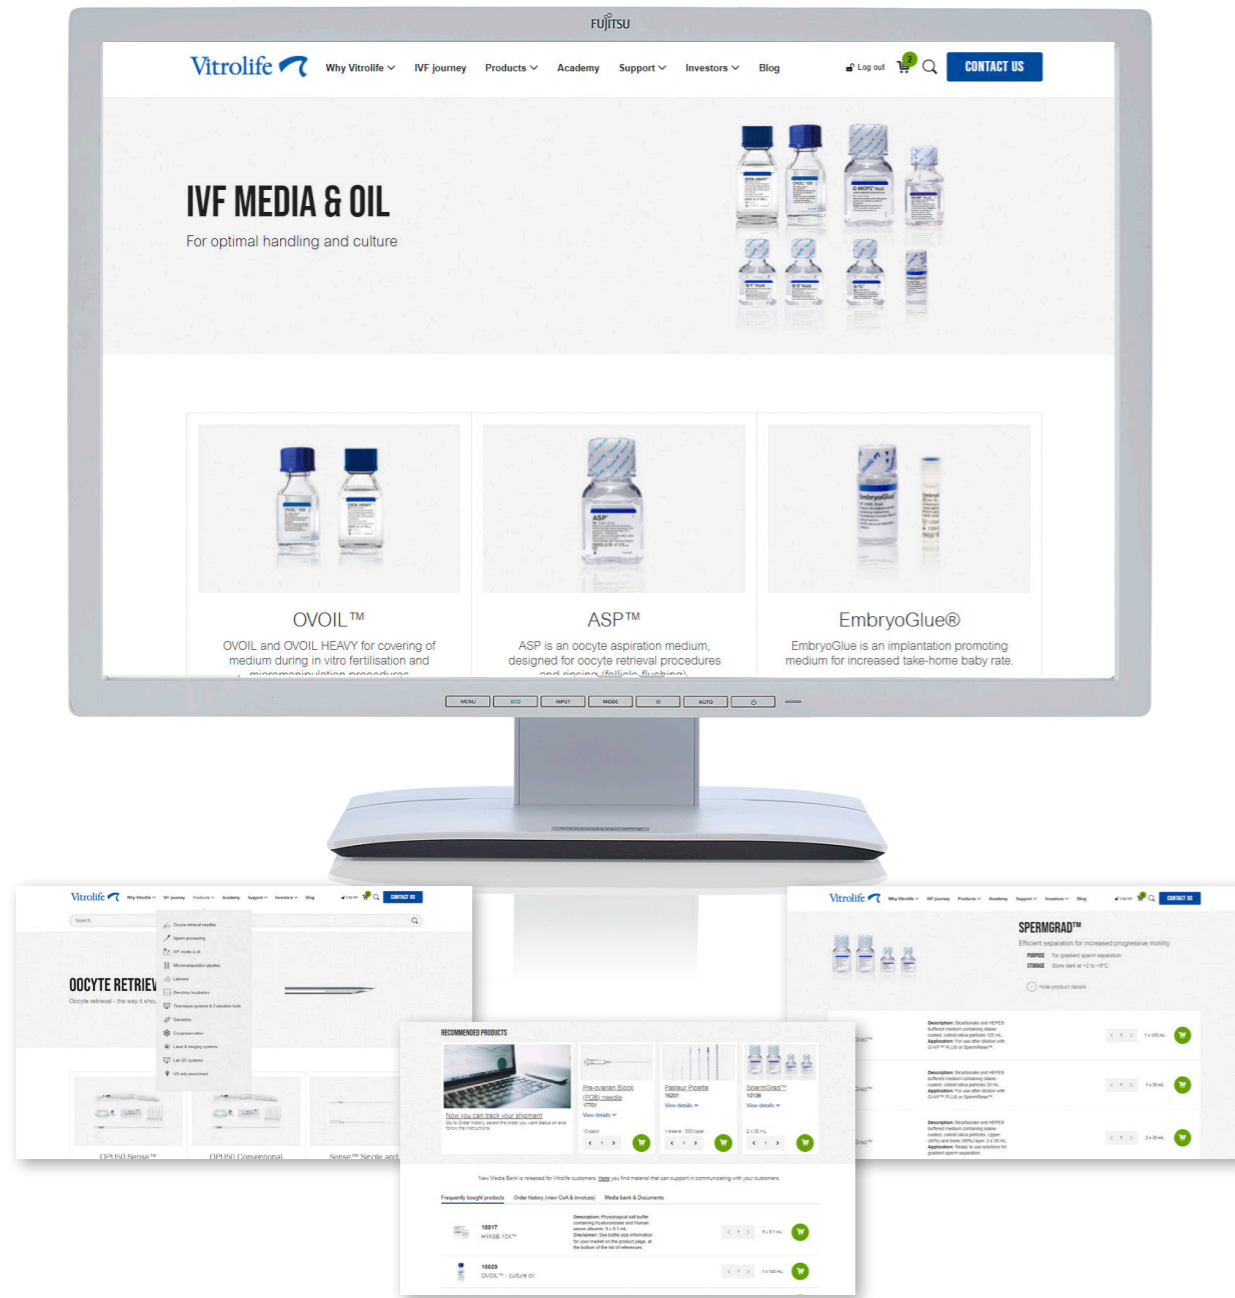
FUJITSU

Vitrolife Why Vitrolife IVF journey Products Academy Support Investors Blog Log out CONTACT US

IVF MEDIA & OIL
For optimal handling and culture

OVOIL™
OVOIL and OVOIL HEAVY for covering of medium during in vitro fertilisation and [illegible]

ASP™
ASP is an oocyte aspiration medium, designed for oocyte retrieval procedures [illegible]

EmbryoGlue®
EmbryoGlue is an implantation promoting medium for increased take-home baby rate.

MENU ECO INPUT MODE AUTO

Vitrolife Why Vitrolife IVF journey Products Academy Support Investors Blog CONTACT US
Search
OOCYTE RETRIEV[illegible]
Oocyte retrieval - the way it shou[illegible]
OPUS0 Sense™ OPUS0 Conventional Sense™ Single and

Vitrolife Why Vitrolife IVF journey Products Academy Support Investors Blog CONTACT US
SPERMGRAD™
Efficient separation for increased progressive motility

RECOMMENDED PRODUCTS
Now you can track your shipment
Pre-ovarian Block (POB) needle
Pasteur Pipette
SpermGrad™
View details

Frequently bought products Order history (view CoA & invoices) Media bank & Documents
10017 HYASE-10X™
10029 OVOIL™ - culture oil